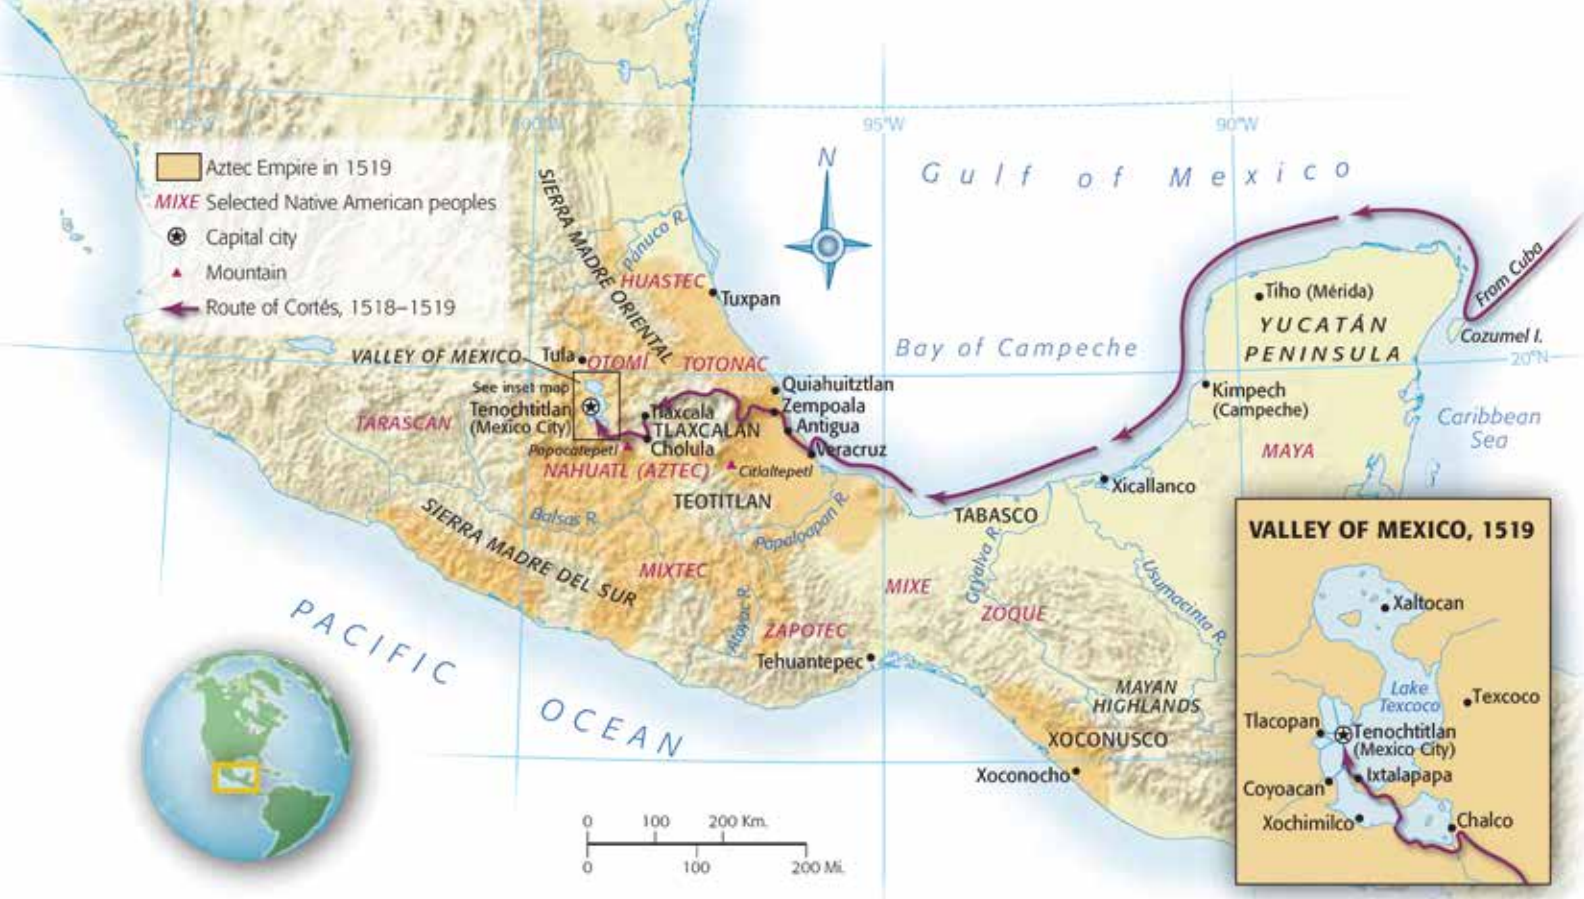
105°W
100°W
95°W
90°W

Aztec Empire in 1519
MIXE Selected Native American peoples
Capital city
Mountain
Route of Cortés, 1518–1519

N

Gulf of Mexico

SIERRA MADRE ORIENTAL
Pánuco R.
HUASTEC
Tuxpan
VALLEY OF MEXICO
Tula
OTOMÍ
TOTONAC
See inset map
Tenochtitlan (Mexico City)
TARASCAN
Tlaxcala
TLAXCALAN
Cholula
Popocatepetl
NAHUATL (AZTEC)
Citlaltepetl
Quiahuitztlan
Zempoala
Antigua
Veracruz
TEOTITLAN
Balsas R.
Papaloapan R.
SIERRA MADRE DEL SUR
MIXTEC
Atoyac R.
ZAPOTEC
Tehuantepec
MIXE
ZOQUE
Grijalva R.
Usumacinta R.
TABASCO
Xicallanco
Bay of Campeche
From Cuba
Cozumel I.
20°N
Tiho (Mérida)
YUCATÁN PENINSULA
Kimpech (Campeche)
MAYA
Caribbean Sea
MAYAN HIGHLANDS
XOCONUSCO
Xoconocho

PACIFIC OCEAN

0 100 200 Km.
0 100 200 Mi.

VALLEY OF MEXICO, 1519
Xaltocan
Lake Texcoco
Texcoco
Tlacopan
Tenochtitlan (Mexico City)
Ixtalapapa
Coyoacan
Xochimilco
Chalco